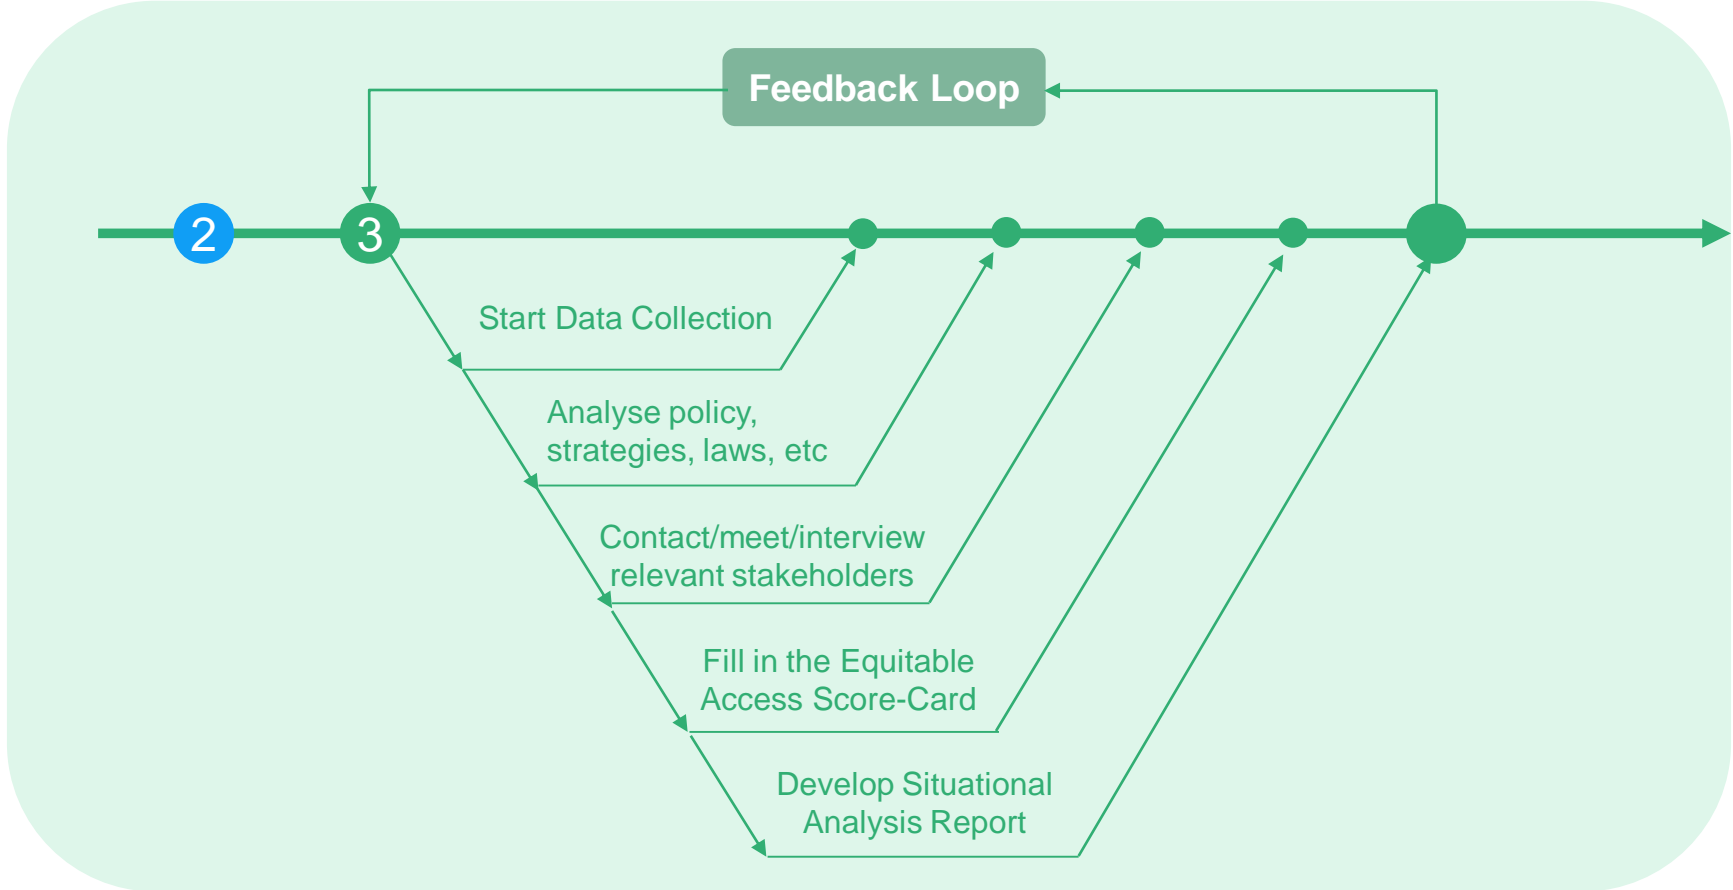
Feedback Loop

2

3

Start Data Collection

Analyse policy, strategies, laws, etc

Contact/meet/interview relevant stakeholders

Fill in the Equitable Access Score-Card

Develop Situational Analysis Report